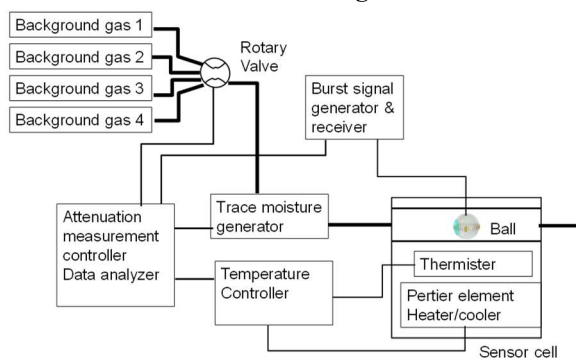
Background gas 1
Background gas 2
Background gas 3
Background gas 4
Rotary Valve
Burst signal generator & receiver
Attenuation measurement controller Data analyzer
Trace moisture generator
Ball
Temperature Controller
Thermister
Pertier element Heater/cooler
Sensor cell